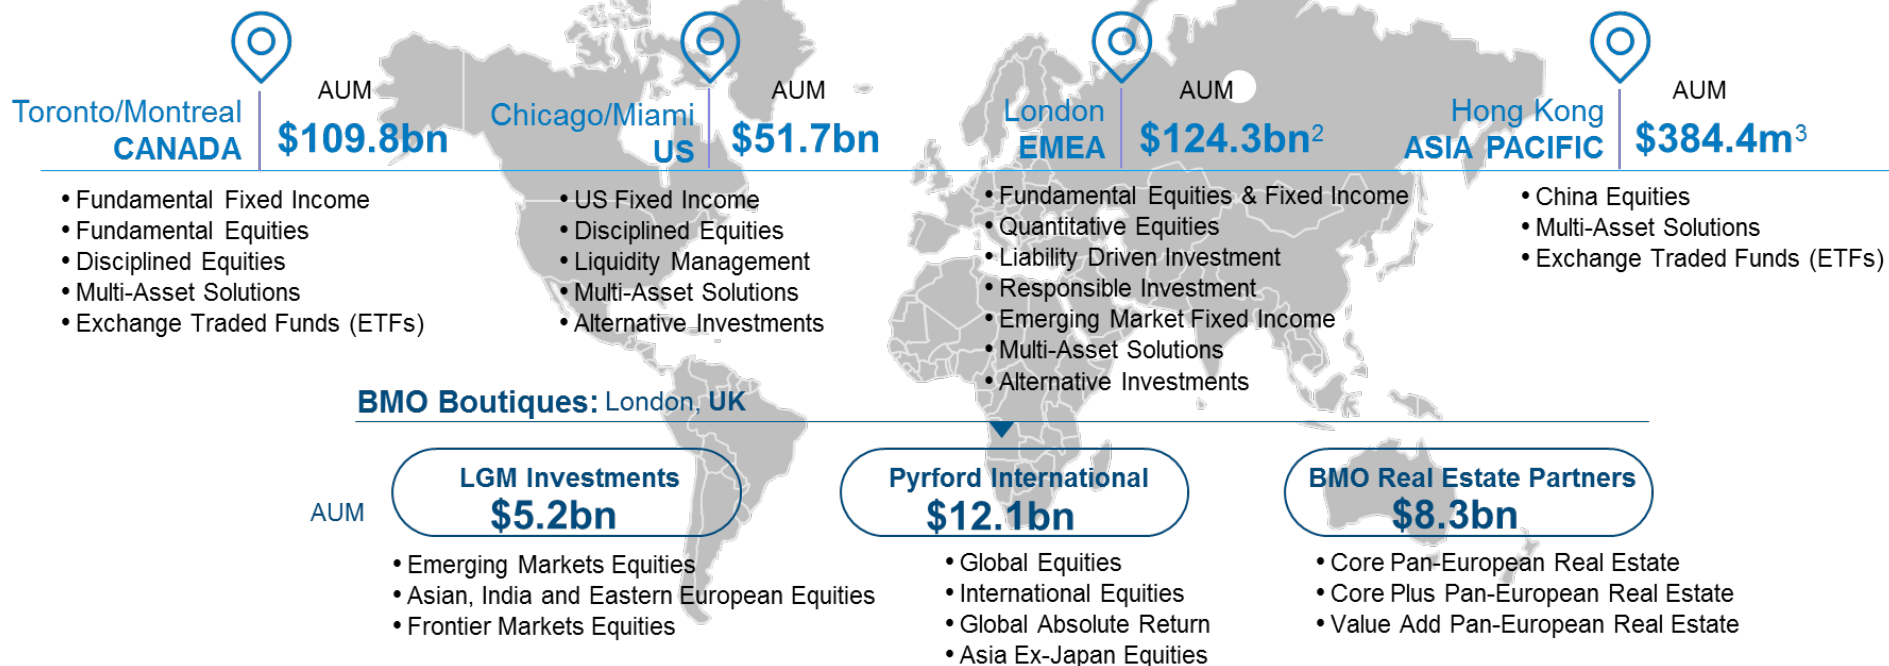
Toronto/Montreal
CANADA

AUM
$109.8bn

Chicago/Miami
US

AUM
$51.7bn

London
EMEA

AUM
$124.3bn$^2$

Hong Kong
ASIA PACIFIC

AUM
$384.4m$^3$

• Fundamental Fixed Income
• Fundamental Equities
• Disciplined Equities
• Multi-Asset Solutions
• Exchange Traded Funds (ETFs)

• US Fixed Income
• Disciplined Equities
• Liquidity Management
• Multi-Asset Solutions
• Alternative Investments

• Fundamental Equities & Fixed Income
• Quantitative Equities
• Liability Driven Investment
• Responsible Investment
• Emerging Market Fixed Income
• Multi-Asset Solutions
• Alternative Investments

• China Equities
• Multi-Asset Solutions
• Exchange Traded Funds (ETFs)

BMO Boutiques: London, UK

AUM

LGM Investments
$5.2bn

• Emerging Markets Equities
• Asian, India and Eastern European Equities
• Frontier Markets Equities

Pyrford International
$12.1bn

• Global Equities
• International Equities
• Global Absolute Return
• Asia Ex-Japan Equities

BMO Real Estate Partners
$8.3bn

• Core Pan-European Real Estate
• Core Plus Pan-European Real Estate
• Value Add Pan-European Real Estate